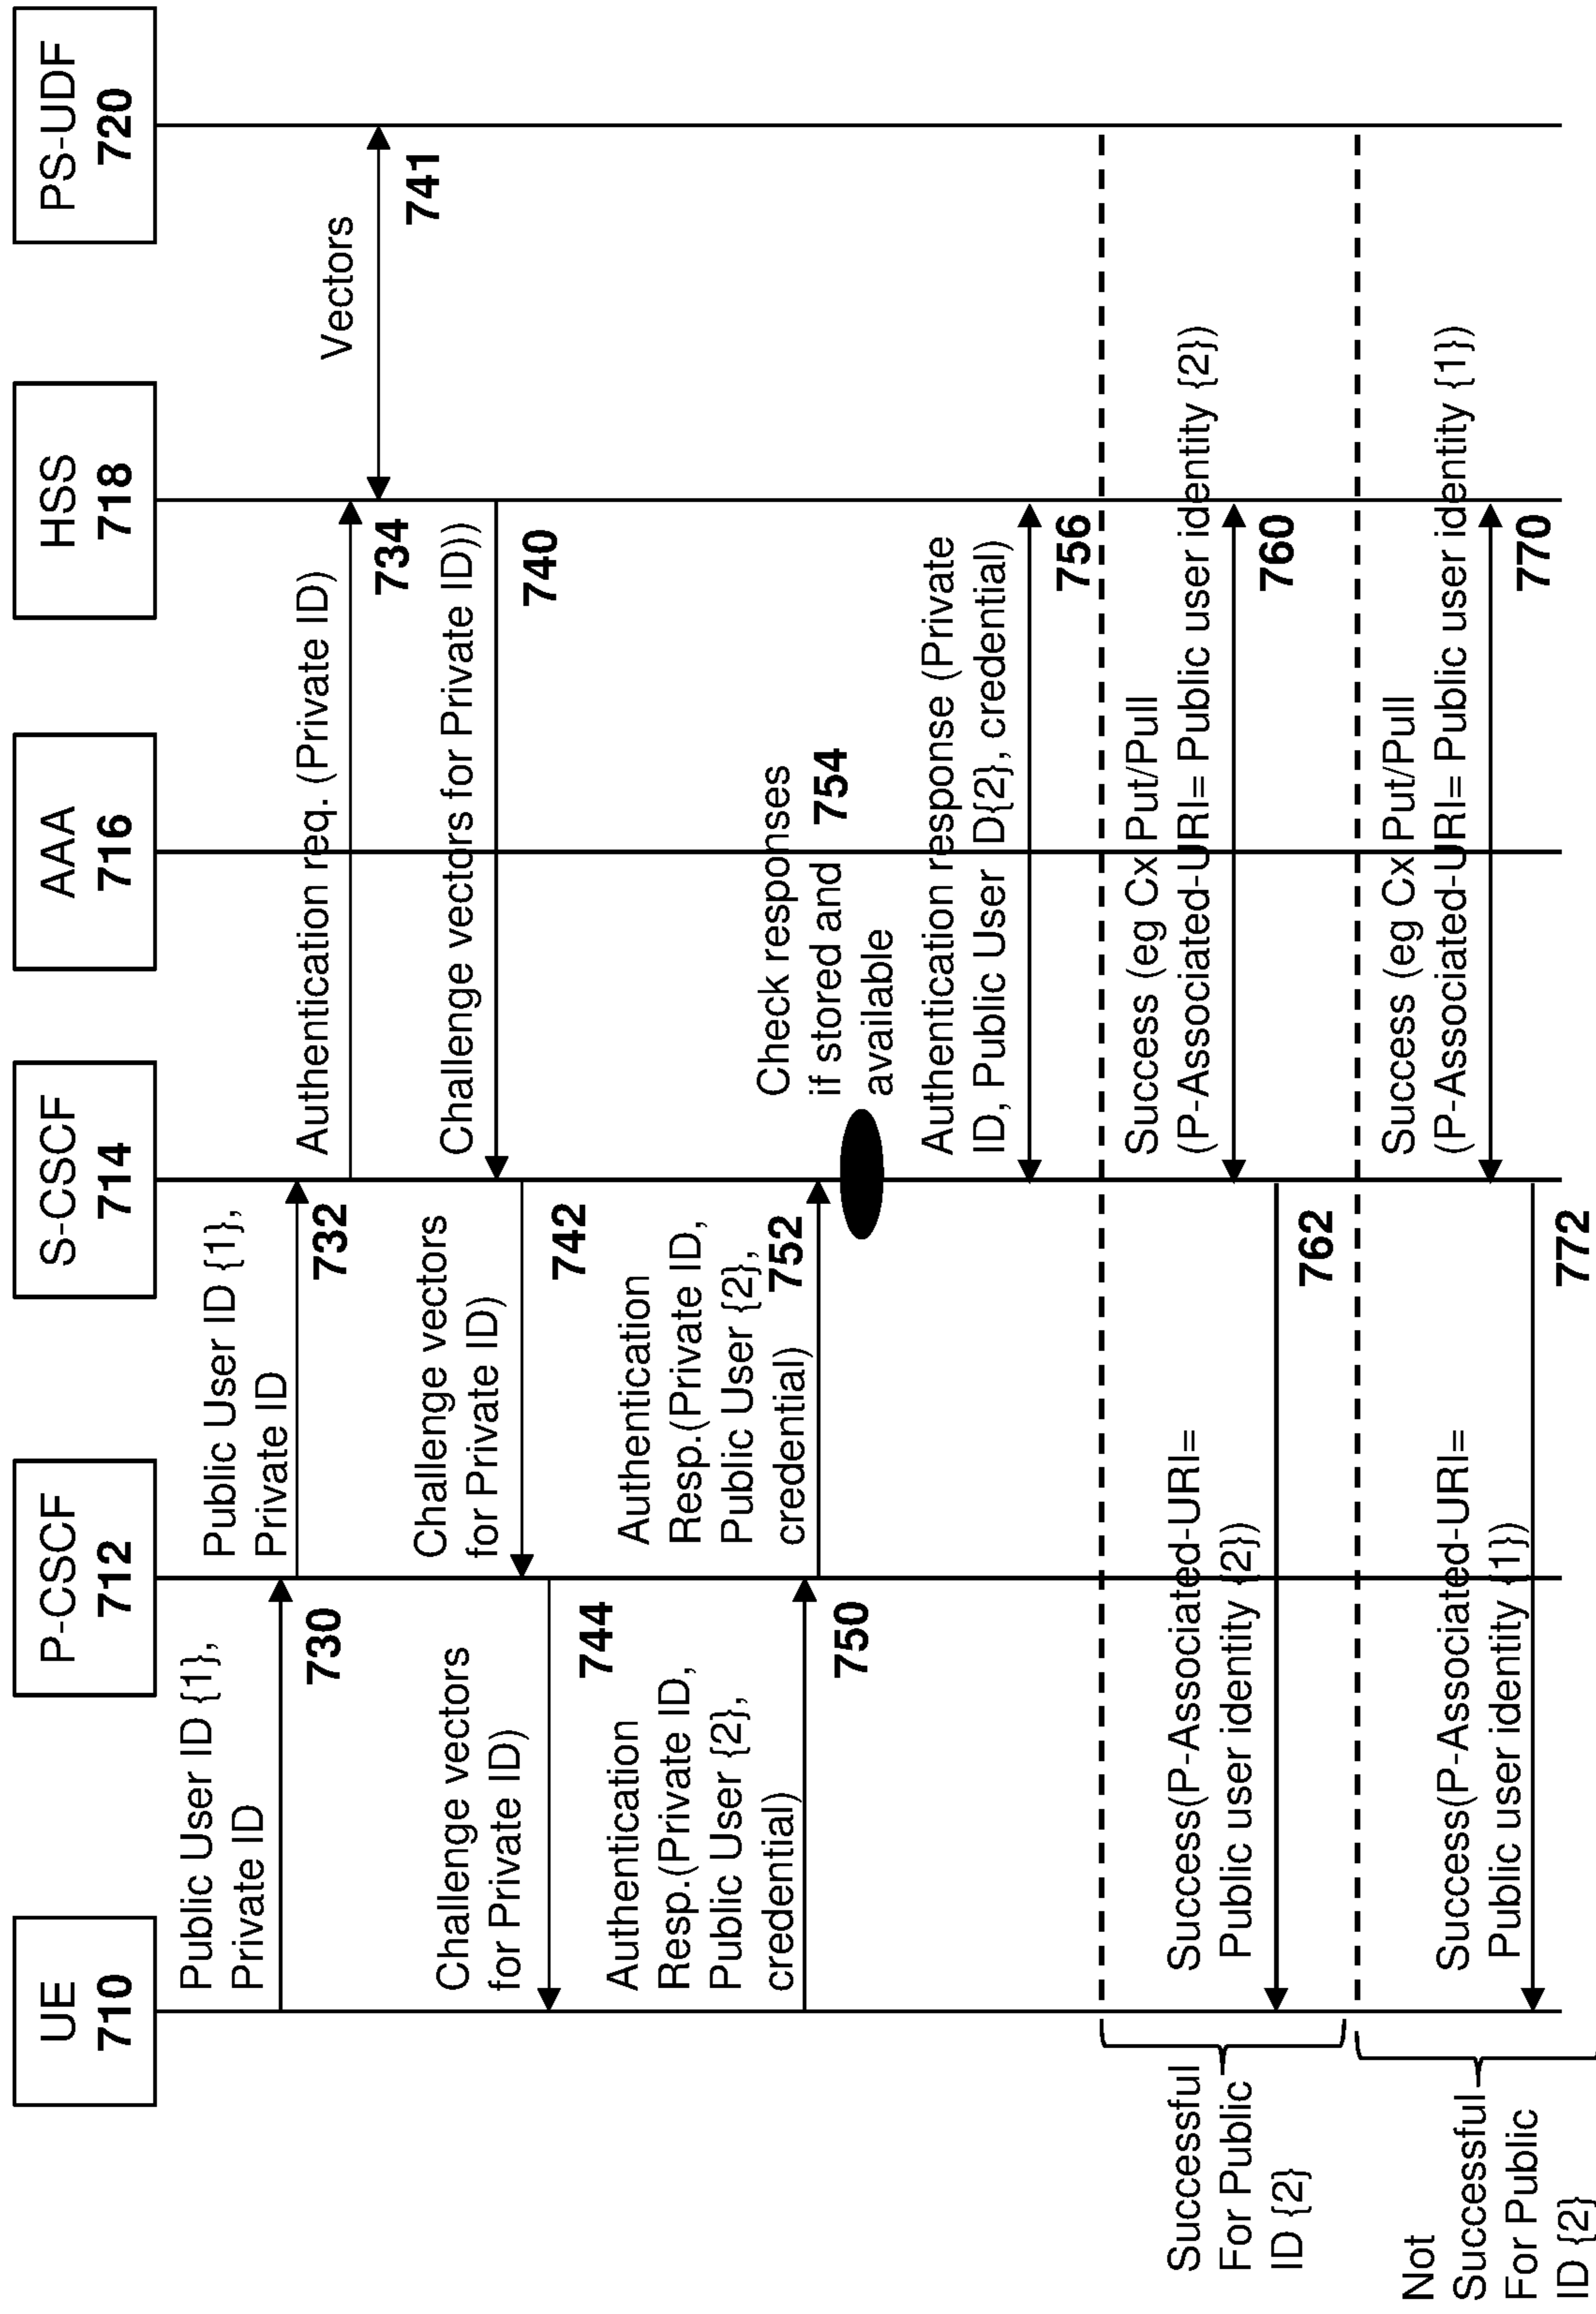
UE
710

P-CSCF
712

S-CSCF
714

AAA
716

HSS
718

PS-UDF
720

Public User ID {1}, Private ID

730

Public User ID {1}, Private ID

732

Authentication req. (Private ID)

734

Vectors

741

Challenge vectors for Private ID))

740

Challenge vectors for Private ID)

742

Challenge vectors for Private ID)

744

Authentication Resp.(Private ID, Public User {2}, credential)

750

Authentication Resp.(Private ID, Public User {2}, credential)

752

Check responses if stored and available

754

Authentication response (Private ID, Public User D{2}, credential)

756

Success (eg Cx Put/Pull (P-Associated-URI= Public user identity {2})

760

Success(P-Associated-URI= Public user identity {2})

762

Success (eg Cx Put/Pull (P-Associated-URI= Public user identity {1})

770

Success(P-Associated-URI= Public user identity {1})

772

Successful For Public ID {2}

Not Successful For Public ID {2}